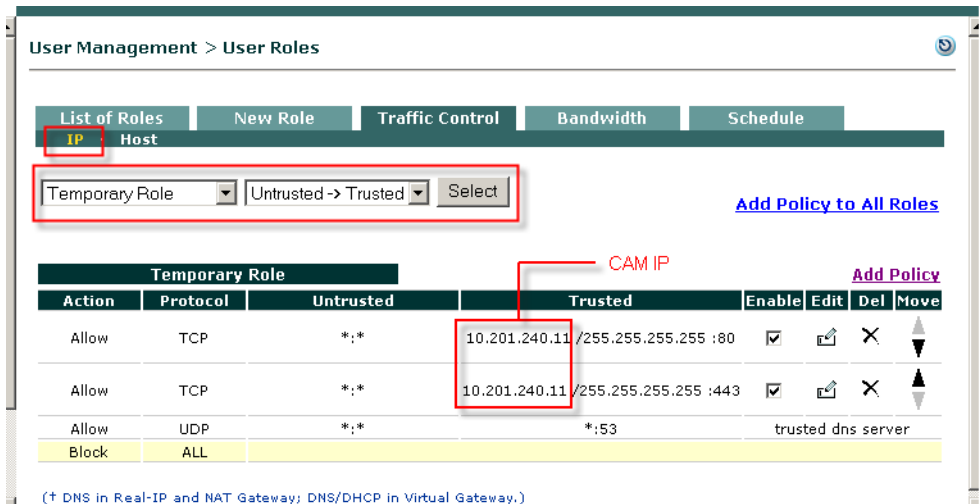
User Management > User Roles

List of Roles | New Role | Traffic Control | Bandwidth | Schedule

IP Host

Temporary Role | Untrusted -> Trusted | Select

Add Policy to All Roles

CAM IP

Temporary Role

Add Policy

| Action | Protocol | Untrusted | Trusted | Enable | Edit | Del | Move |
|---|---|---|---|---|---|---|---|
| Allow | TCP | *:* | 10.201.240.11/255.255.255.255 :80 | ☑ | | × | |
| Allow | TCP | *:* | 10.201.240.11/255.255.255.255 :443 | ☑ | | × | |
| Allow | UDP | *:* | *:53 | trusted dns server | | | |
| Block | ALL | | | | | | |

(† DNS in Real-IP and NAT Gateway; DNS/DHCP in Virtual Gateway.)